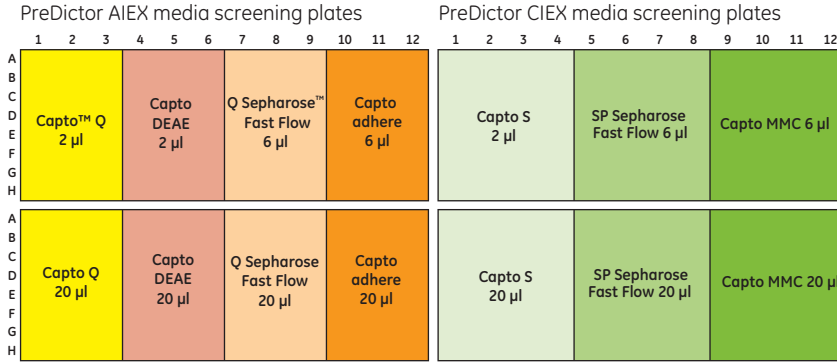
PreDictor AIEX media screening plates

1 2 3 4 5 6 7 8 9 10 11 12

A B C D E F G H

Capto™ Q 2 µl

Capto DEAE 2 µl

Q Sepharose™ Fast Flow 6 µl

Capto adhere 6 µl

A B C D E F G H

Capto Q 20 µl

Capto DEAE 20 µl

Q Sepharose Fast Flow 20 µl

Capto adhere 20 µl

PreDictor CIEX media screening plates

1 2 3 4 5 6 7 8 9 10 11 12

Capto S 2 µl

SP Sepharose Fast Flow 6 µl

Capto MMC 6 µl

Capto S 20 µl

SP Sepharose Fast Flow 20 µl

Capto MMC 20 µl